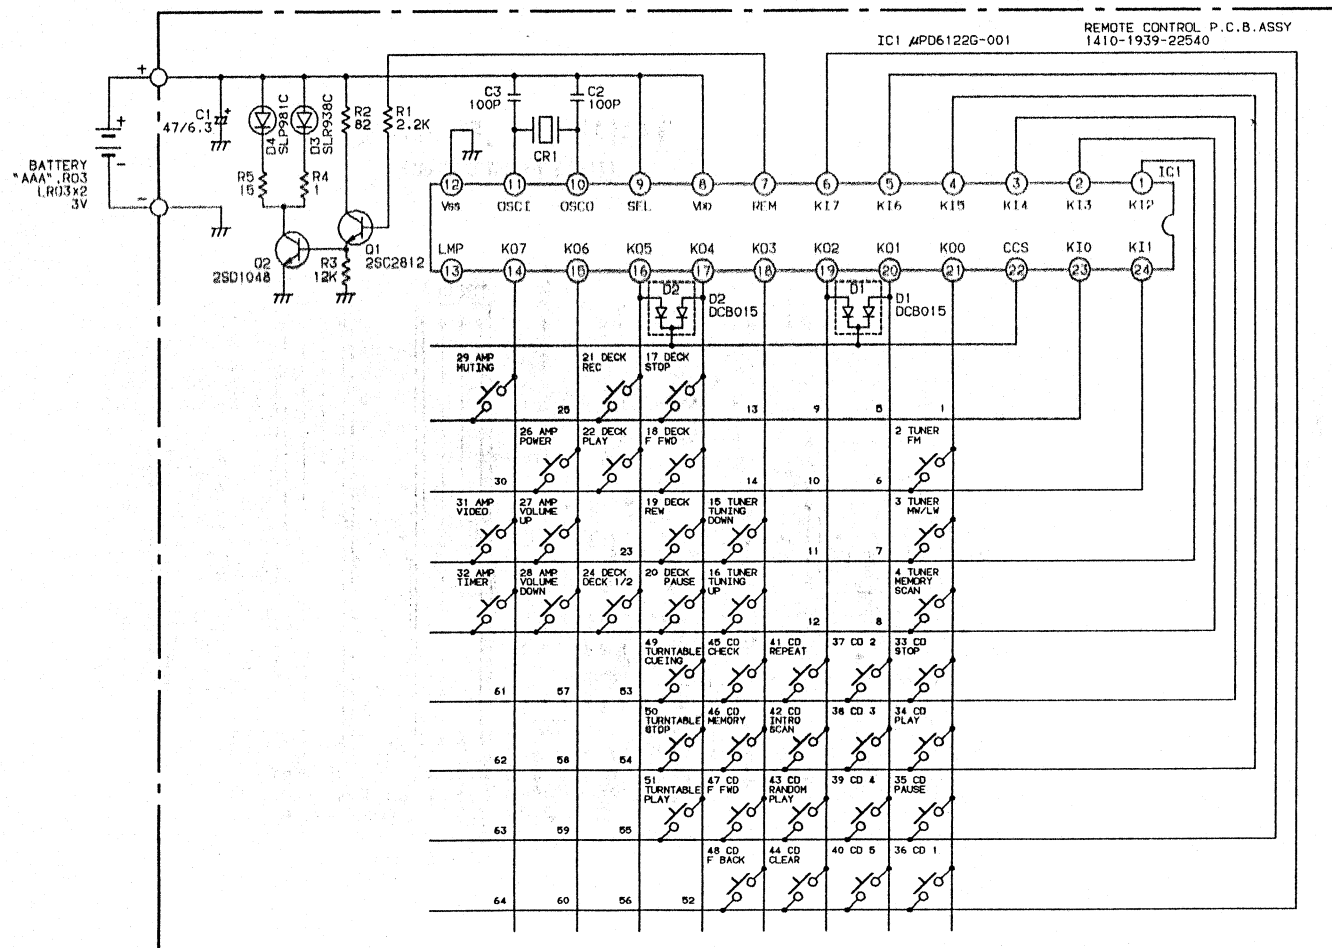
REMOTE CONTROL P.C.B.ASSY
1410-1939-22540

IC1 $\mu$PD6122G-001

BATTERY "AAA",R03 LR03x2 3V

+
-

C1 47/6.3

D4 SLP981C
D3 SLR938C
R2 82
R1 2.2K
R5 15
R4 1
Q2 2SD1048
R3 12K
Q1 2SC2812

C3 100P
C2 100P
CR1

IC1

12 Vss
11 OSCI
10 OSCO
9 SEL
8 VDD
7 REM
6 KI7
5 KI6
4 KI5
3 KI4
2 KI3
1 KI2

13 LMP
14 KO7
15 KO6
16 KO5
17 KO4
18 KO3
19 KO2
20 KO1
21 KO0
22 CCS
23 KI0
24 KI1

D2
D2 DCB015
D1
D1 DCB015

29 AMP MUTING
21 DECK REC
17 DECK STOP
25
13
9
5
1

26 AMP POWER
22 DECK PLAY
18 DECK F FWD
2 TUNER FM
30
14
10
6

31 AMP VIDEO
27 AMP VOLUME UP
19 DECK REW
15 TUNER TUNING DOWN
3 TUNER MW/LW
23
11
7

32 AMP TIMER
28 AMP VOLUME DOWN
24 DECK DECK 1/2
20 DECK PAUSE
16 TUNER TUNING UP
4 TUNER MEMORY SCAN
12
8

49 TURNTABLE CUEING
45 CD CHECK
41 CD REPEAT
37 CD 2
33 CD STOP
61
57
53

50 TURNTABLE STOP
46 CD MEMORY
42 CD INTRO SCAN
38 CD 3
34 CD PLAY
62
58
54

51 TURNTABLE PLAY
47 CD F FWD
43 CD RANDOM PLAY
39 CD 4
35 CD PAUSE
63
59
55

48 CD F BACK
44 CD CLEAR
40 CD 5
36 CD 1
64
60
56
52